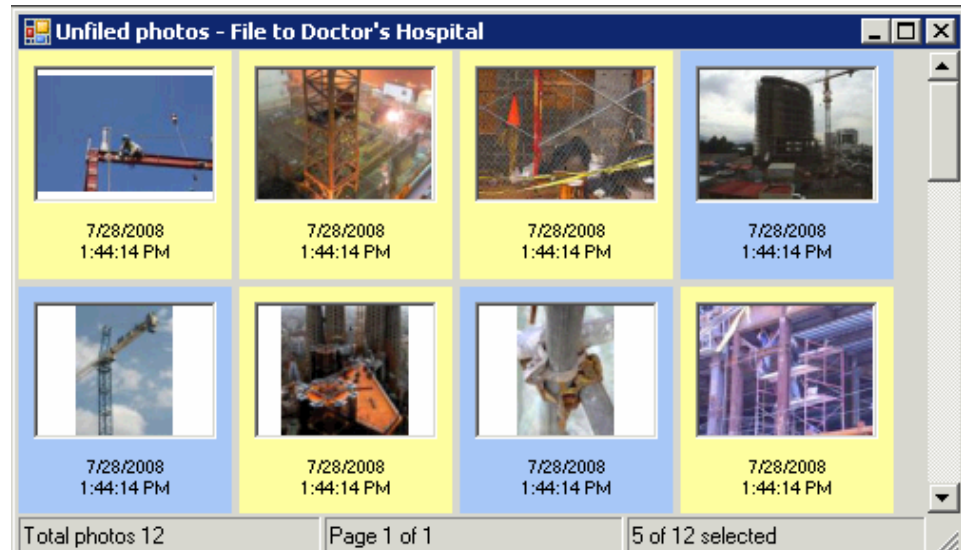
Unfiled photos - File to Doctor's Hospital

7/28/2008
1:44:14 PM

7/28/2008
1:44:14 PM

7/28/2008
1:44:14 PM

7/28/2008
1:44:14 PM

7/28/2008
1:44:14 PM

7/28/2008
1:44:14 PM

7/28/2008
1:44:14 PM

7/28/2008
1:44:14 PM

Total photos 12
Page 1 of 1
5 of 12 selected